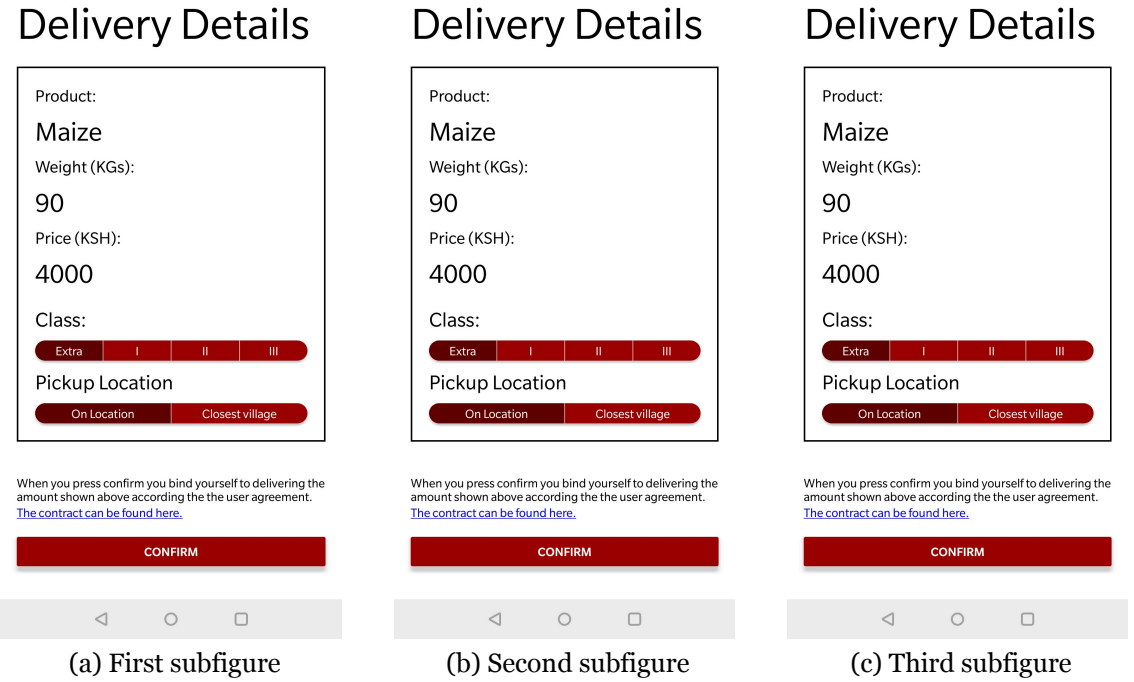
Delivery Details

Product:
Maize
Weight (KGs):
90
Price (KSH):
4000
Class:
Extra | I | II | III
Pickup Location
On Location | Closest village

When you press confirm you bind yourself to delivering the amount shown above according the the user agreement.
The contract can be found here.

CONFIRM

(a) First subfigure

Delivery Details

Product:
Maize
Weight (KGs):
90
Price (KSH):
4000
Class:
Extra | I | II | III
Pickup Location
On Location | Closest village

When you press confirm you bind yourself to delivering the amount shown above according the the user agreement.
The contract can be found here.

CONFIRM

(b) Second subfigure

Delivery Details

Product:
Maize
Weight (KGs):
90
Price (KSH):
4000
Class:
Extra | I | II | III
Pickup Location
On Location | Closest village

When you press confirm you bind yourself to delivering the amount shown above according the the user agreement.
The contract can be found here.

CONFIRM

(c) Third subfigure